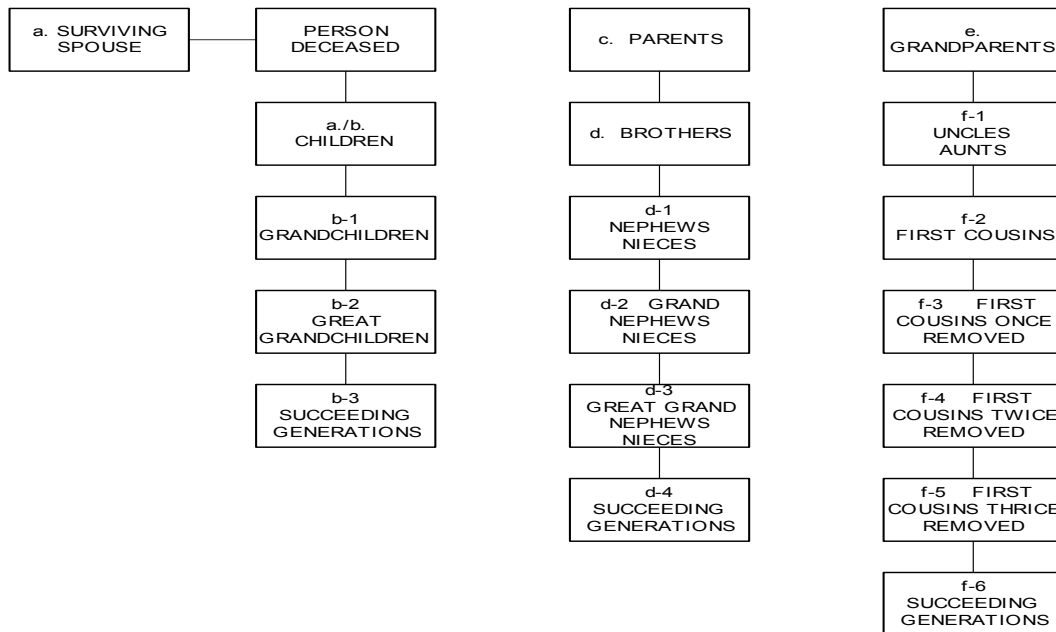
a. SURVIVING SPOUSE

PERSON DECEASED

a./b. CHILDREN

b-1 GRANDCHILDREN

b-2 GREAT GRANDCHILDREN

b-3 SUCCEEDING GENERATIONS

c. PARENTS

d. BROTHERS

d-1 NEPHEWS NIECES

d-2 GRAND NEPHEWS NIECES

d-3 GREAT GRAND NEPHEWS NIECES

d-4 SUCCEEDING GENERATIONS

e. GRANDPARENTS

f-1 UNCLES AUNTS

f-2 FIRST COUSINS

f-3 FIRST COUSINS ONCE REMOVED

f-4 FIRST COUSINS TWICE REMOVED

f-5 FIRST COUSINS THRICE REMOVED

f-6 SUCCEEDING GENERATIONS